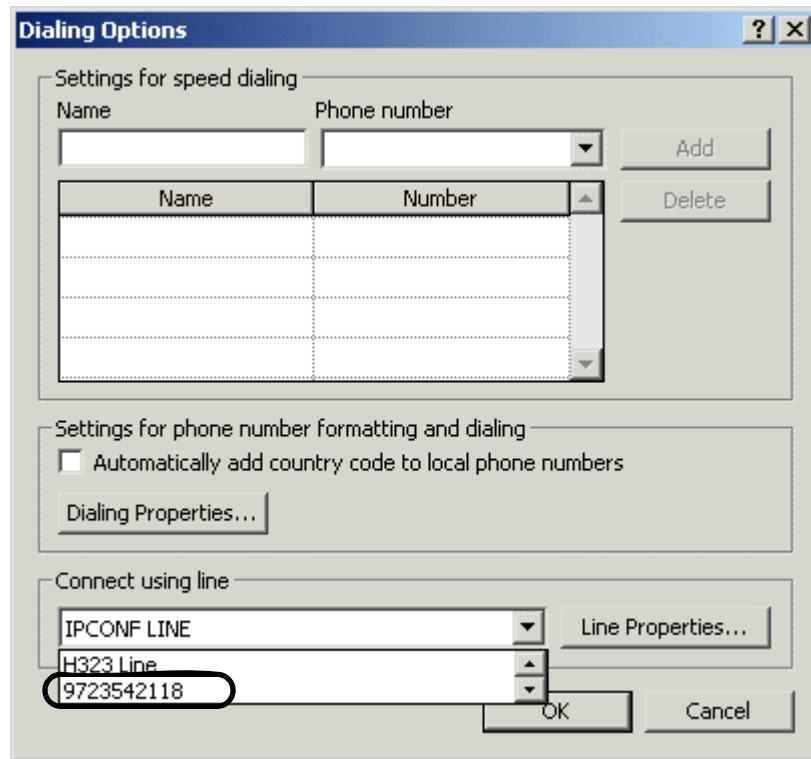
Dialing Options ? X

Settings for speed dialing
Name
Phone number
Add
Delete

| Name | Number |
|---|---|
| | |
| | |
| | |
| | |

Settings for phone number formatting and dialing
Automatically add country code to local phone numbers
Dialing Properties...

Connect using line
IPCONF LINE
Line Properties...
H323 Line
9723542118
OK
Cancel